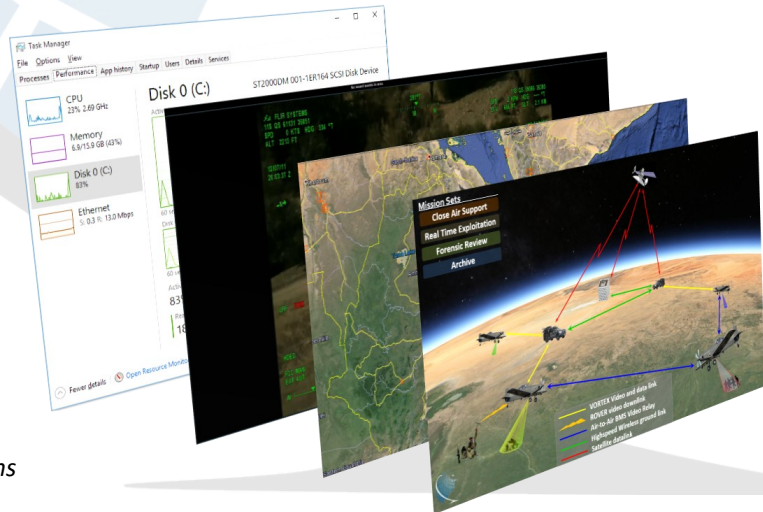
Task Manager
File Options View
Processes Performance App history Startup Users Details Services
CPU
22% 2.69 GHz
Memory
6.9/15.9 GB (43%)
Disk 0 (C:)
83%
Ethernet
S: 0.3 R: 13.0 Mbps
Disk 0 (C:)
ST2000DM 001-1ER164 SCSI Disk Device
83
18
Fewer details
Open Resource Monito

Mission Sets
Close Air Support
Real Time Exploitation
Forensic Review
Archive

VORTEX Video and data link
ROVER video downlink
Air-to-Air BMS Video Relay
Highspeed Wireless ground link
Satellite datalink

ns